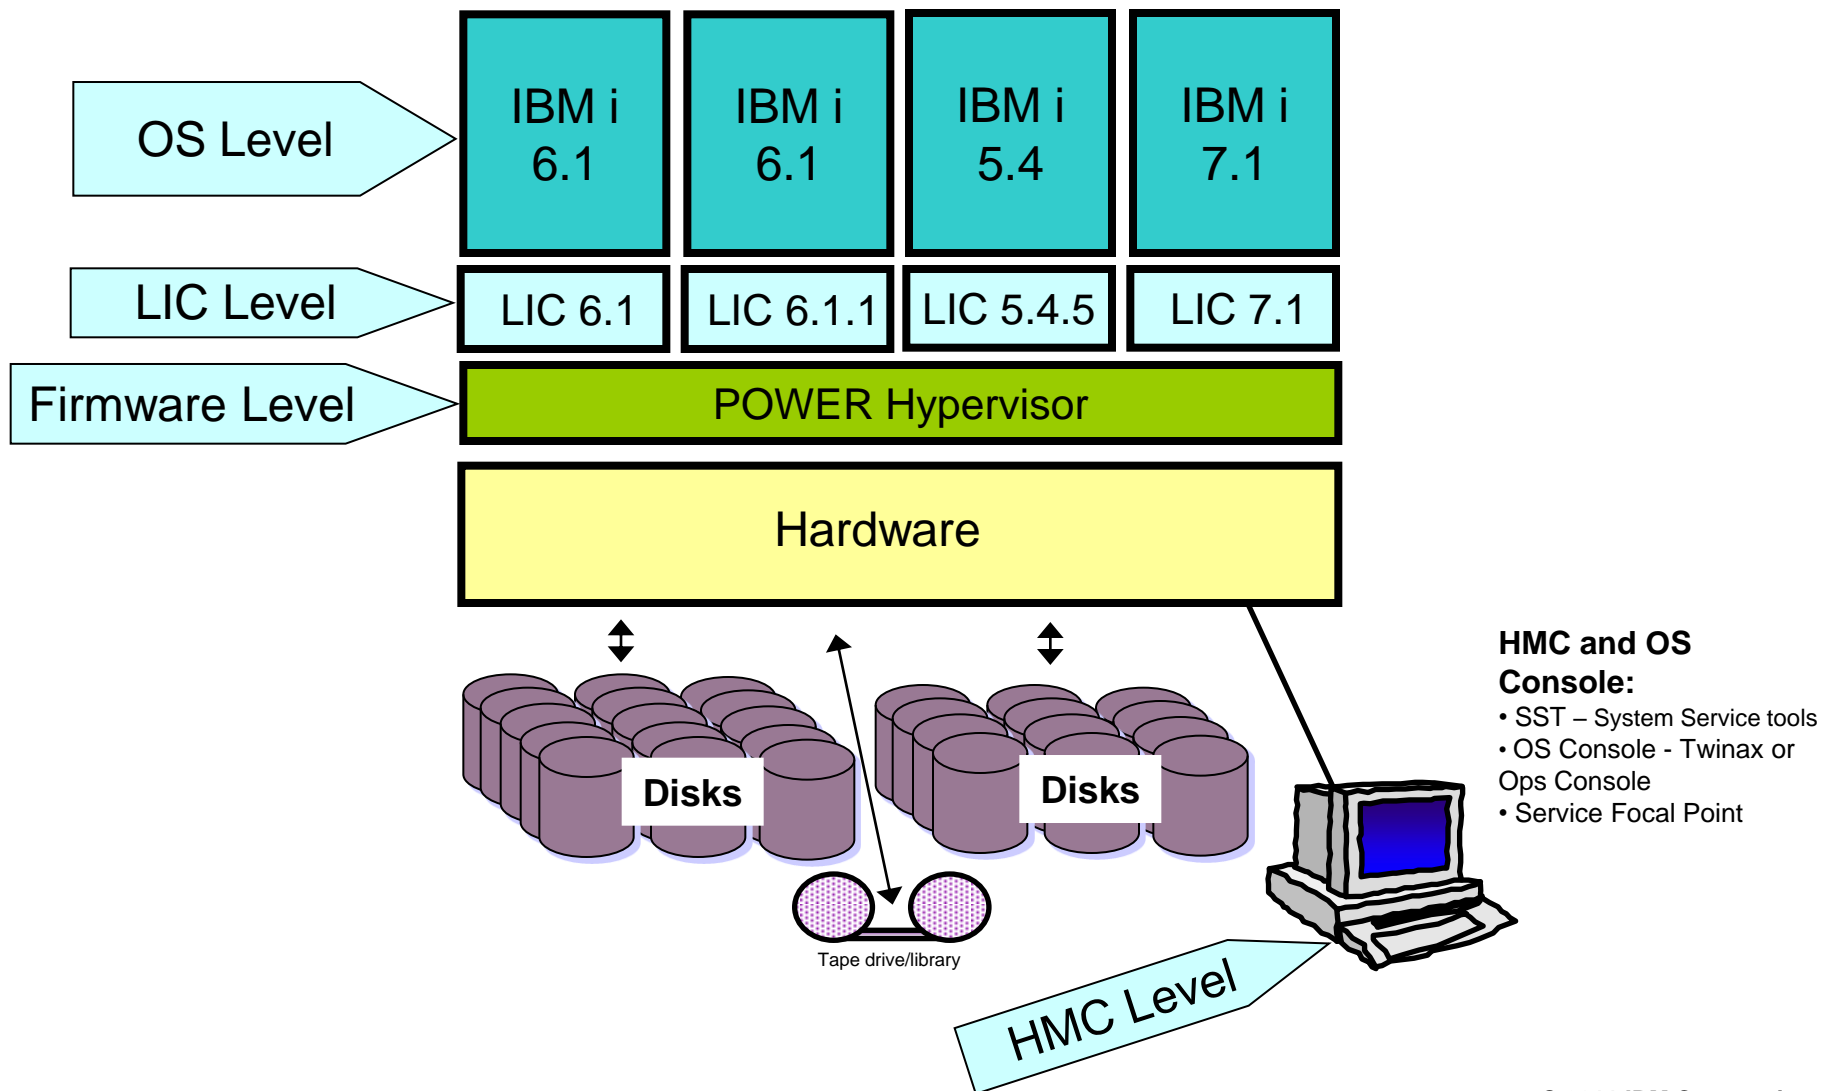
OS Level

IBM i 6.1

IBM i 6.1

IBM i 5.4

IBM i 7.1

LIC Level

LIC 6.1

LIC 6.1.1

LIC 5.4.5

LIC 7.1

Firmware Level

POWER Hypervisor

Hardware

Disks

Disks

Tape drive/library

HMC and OS Console:
• SST – System Service tools
• OS Console - Twinax or Ops Console
• Service Focal Point

HMC Level

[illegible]